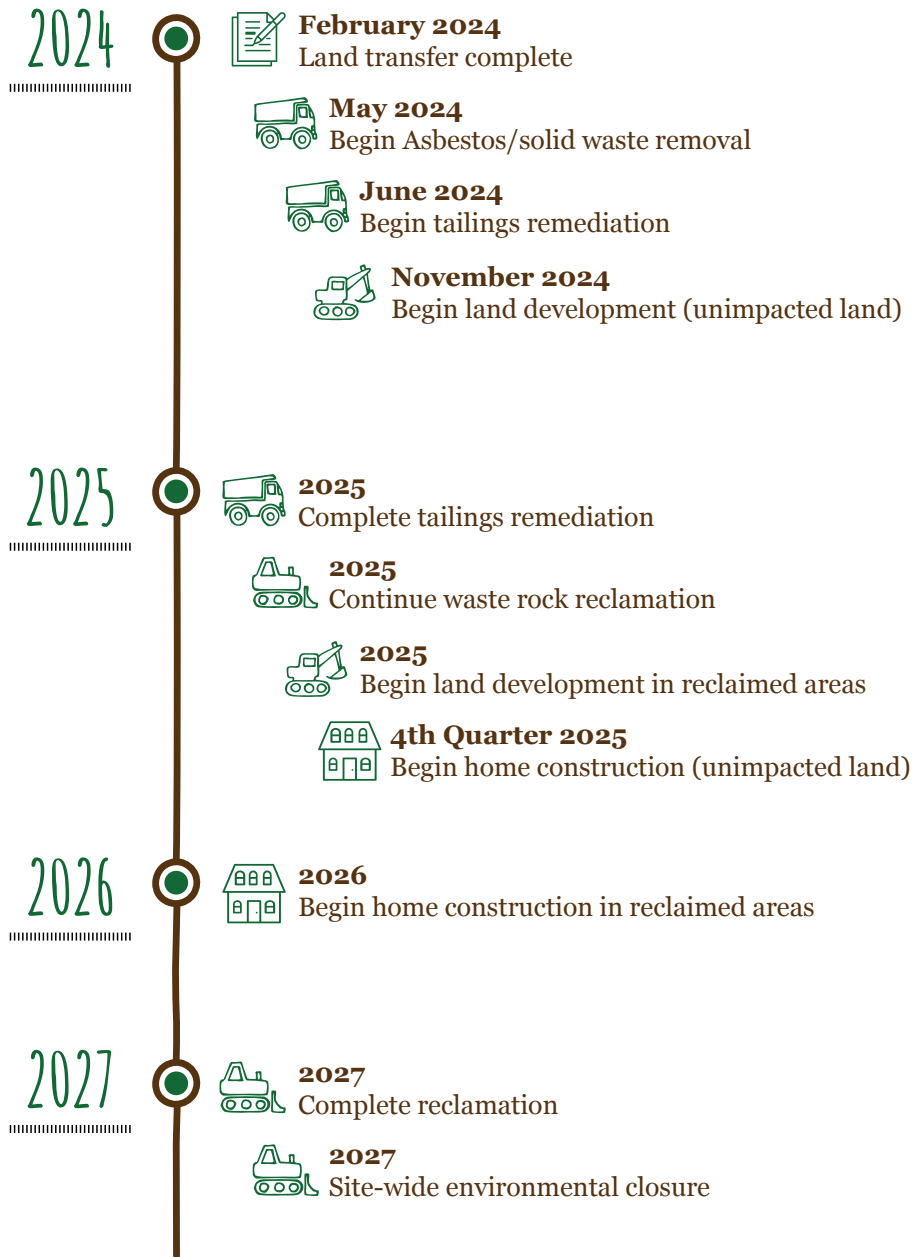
2024

**February 2024**
Land transfer complete

**May 2024**
Begin Asbestos/solid waste removal

**June 2024**
Begin tailings remediation

**November 2024**
Begin land development (unimpacted land)

2025

**2025**
Complete tailings remediation

**2025**
Continue waste rock reclamation

**2025**
Begin land development in reclaimed areas

**4th Quarter 2025**
Begin home construction (unimpacted land)

2026

**2026**
Begin home construction in reclaimed areas

2027

**2027**
Complete reclamation

**2027**
Site-wide environmental closure